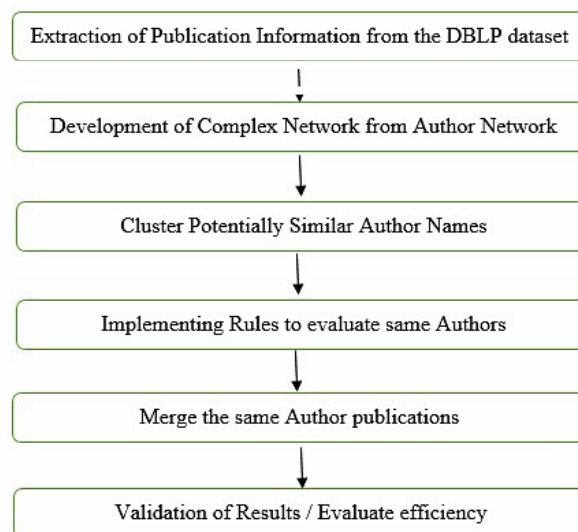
Extraction of Publication Information from the DBLP dataset

Development of Complex Network from Author Network

Cluster Potentially Similar Author Names

Implementing Rules to evaluate same Authors

Merge the same Author publications

Validation of Results / Evaluate efficiency